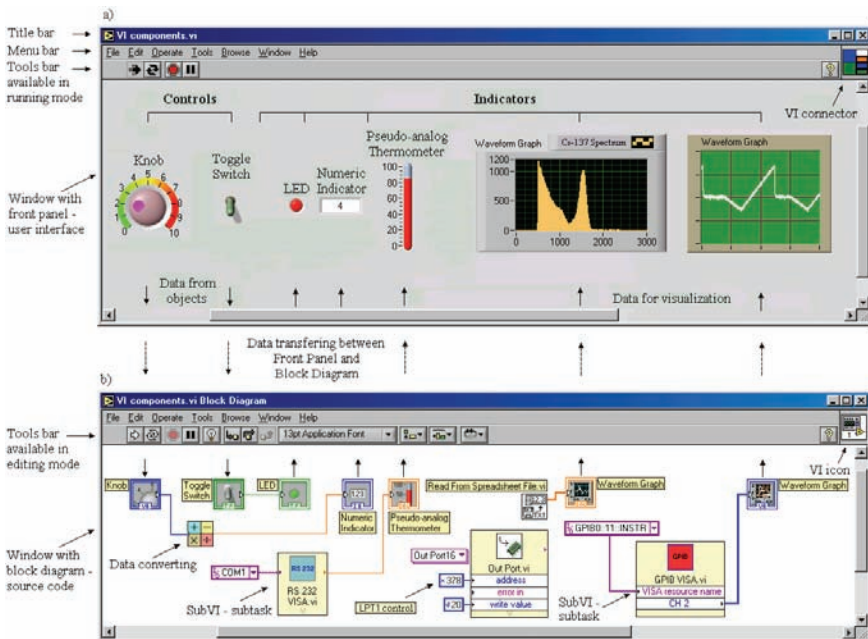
a)

Title bar

Menu bar

Tools bar available in running mode

VI components.vi

File Edit Operate Tools Browse Window Help

Controls

Indicators

VI connector

Knob

Toggle Switch

LED

Numeric Indicator

Pseudo-analog Thermometer

Waveform Graph

Cs-137 Spectrum

Waveform Graph

Window with front panel - user interface

4

0 1 2 3 4 5 6 7 8 9 10

100 80 60 40 20 0

1200 1000 500 0

0 1000 2000 3000

Data from objects

Data for visualization

Data transfering between Front Panel and Block Diagram

b)

VI components.vi Block Diagram

File Edit Operate Tools Browse Window Help

13pt Application Font

Tools bar available in editing mode

VI icon

Knob

Toggle Switch

LED

123

Numeric Indicator

Pseudo-analog Thermometer

Read From Spreadsheet File.vi

Waveform Graph

Waveform Graph

Window with block diagram - source code

Data converting

COM1

RS 232

RS 232 VISA.vi

Out Port16

Out Port.vi

address

error in

write value

378

20

LPT1 control

GPIB0::11::INSTR

GPIB

GPIB VISA.vi

VISA resource name

CH 2

SubVI - subtask

SubVI - subtask